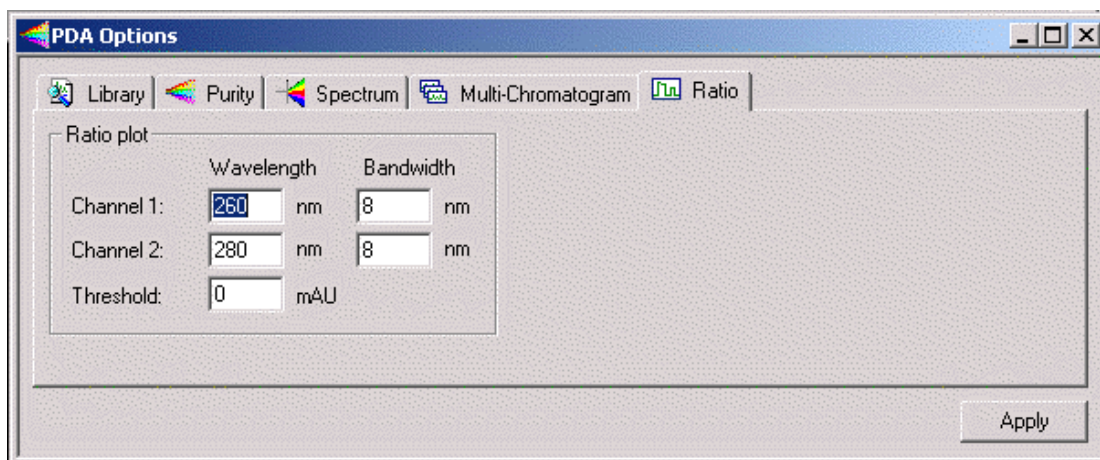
PDA Options

Library | Purity | Spectrum | Multi-Chromatogram | Ratio

Ratio plot

| | Wavelength | | Bandwidth | |
|---|---|---|---|---|
| Channel 1: | 260 | nm | 8 | nm |
| Channel 2: | 280 | nm | 8 | nm |
| Threshold: | 0 | mAU | | |

Apply